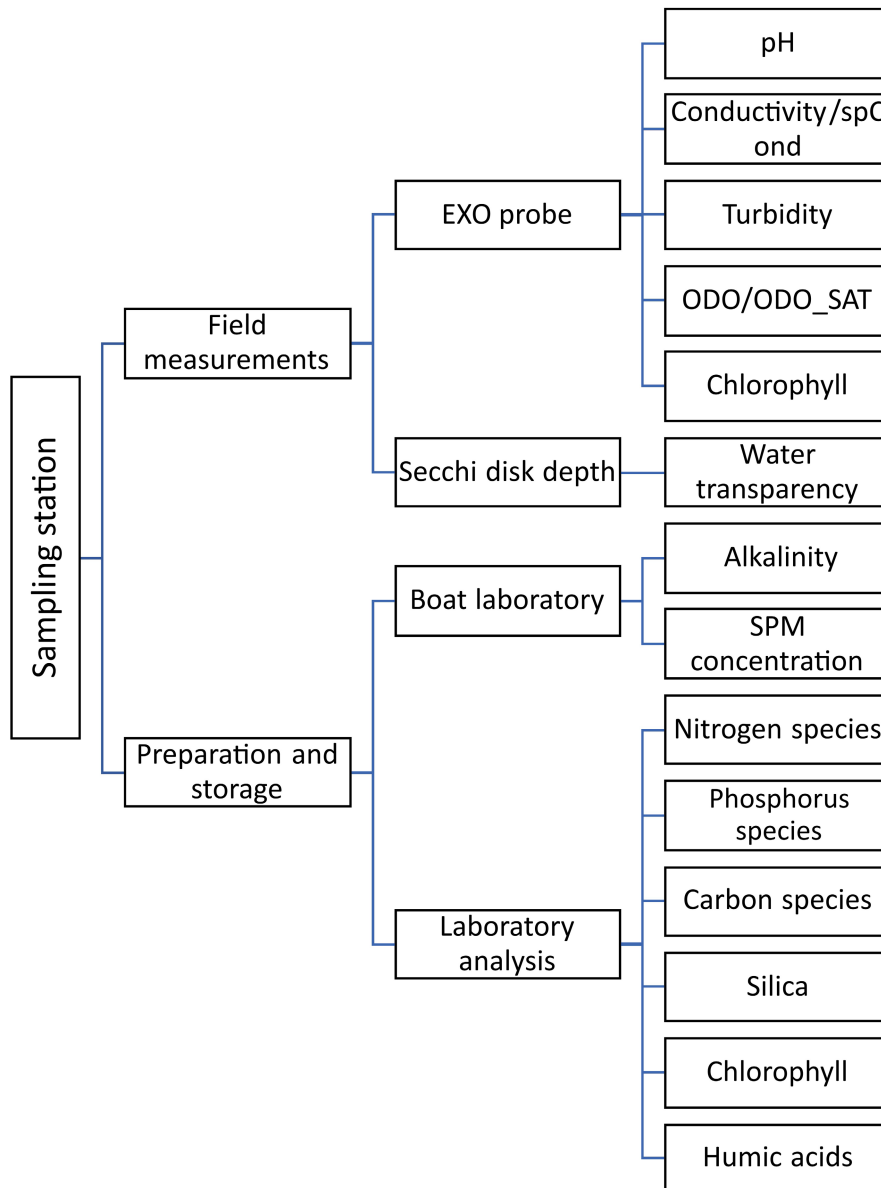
Sampling station

Field measurements

EXO probe

pH

Conductivity/spC ond

Turbidity

ODO/ODO_SAT

Chlorophyll

Secchi disk depth

Water transparency

Preparation and storage

Boat laboratory

Alkalinity

SPM concentration

Laboratory analysis

Nitrogen species

Phosphorus species

Carbon species

Silica

Chlorophyll

Humic acids